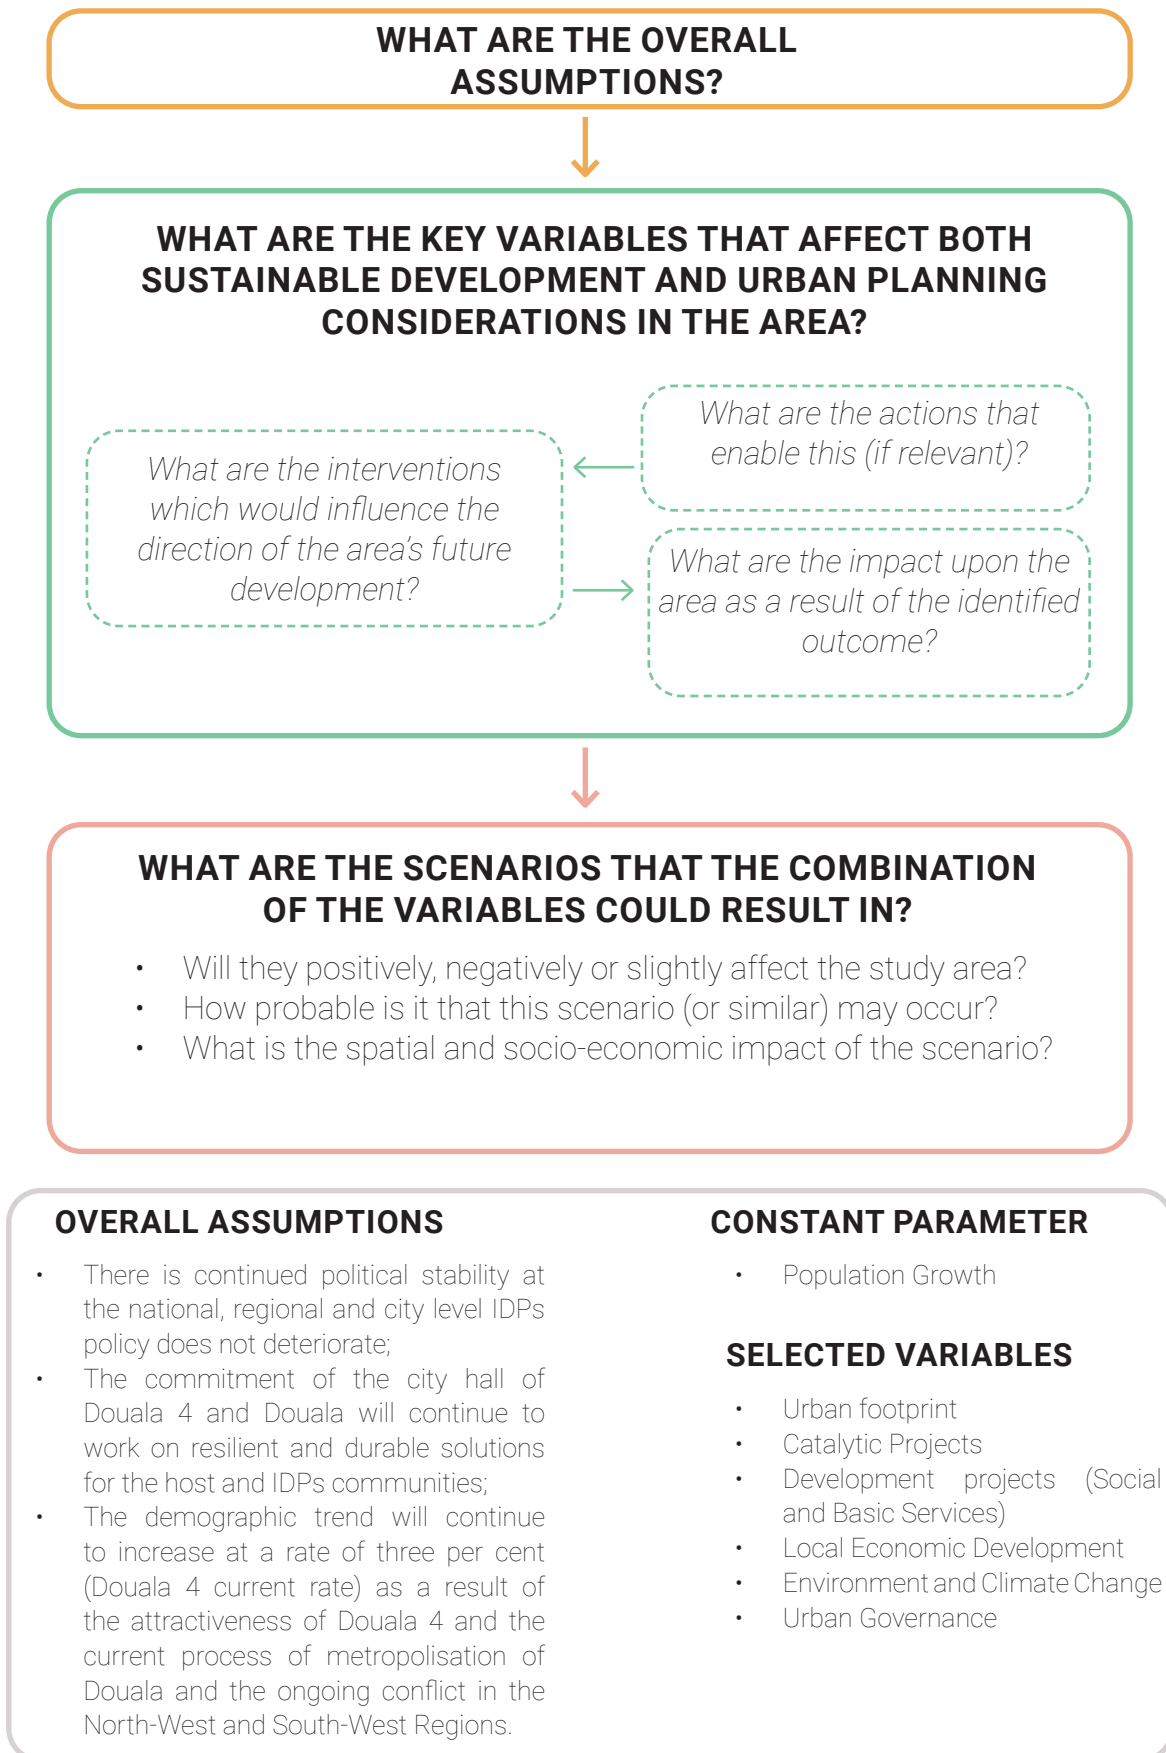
WHAT ARE THE OVERALL ASSUMPTIONS?

WHAT ARE THE KEY VARIABLES THAT AFFECT BOTH SUSTAINABLE DEVELOPMENT AND URBAN PLANNING CONSIDERATIONS IN THE AREA?

What are the interventions which would influence the direction of the area's future development?

What are the actions that enable this (if relevant)?

What are the impact upon the area as a result of the identified outcome?

WHAT ARE THE SCENARIOS THAT THE COMBINATION OF THE VARIABLES COULD RESULT IN?

• Will they positively, negatively or slightly affect the study area?
• How probable is it that this scenario (or similar) may occur?
• What is the spatial and socio-economic impact of the scenario?

OVERALL ASSUMPTIONS

• There is continued political stability at the national, regional and city level IDPs policy does not deteriorate;
• The commitment of the city hall of Douala 4 and Douala will continue to work on resilient and durable solutions for the host and IDPs communities;
• The demographic trend will continue to increase at a rate of three per cent (Douala 4 current rate) as a result of the attractiveness of Douala 4 and the current process of metropolisation of Douala and the ongoing conflict in the North-West and South-West Regions.

CONSTANT PARAMETER

• Population Growth

SELECTED VARIABLES

• Urban footprint
• Catalytic Projects
• Development projects (Social and Basic Services)
• Local Economic Development
• Environment and Climate Change
• Urban Governance